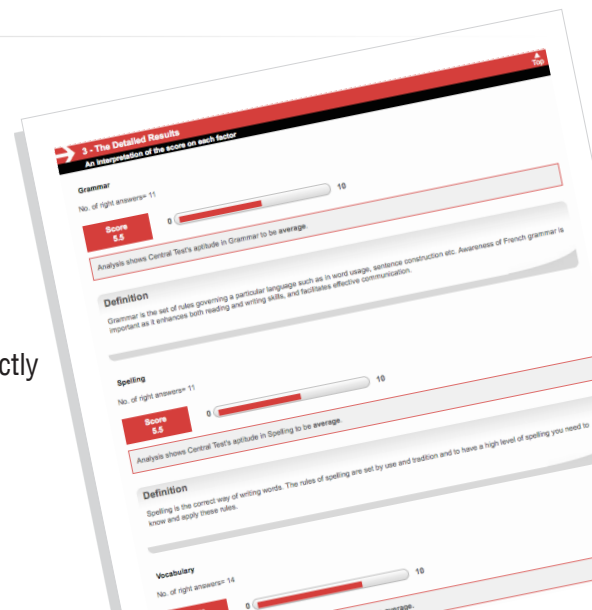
ctly

Top

3 - The Detailed Results

An Interpretation of the score on each factor

Grammar

No. of right answers= 11

Score 5.5

0

10

Analysis shows Central Test's aptitude in Grammar to be average.

Definition

Grammar is the set of rules governing a particular language such as in word usage, sentence construction etc. Awareness of French grammar is important as it enhances both reading and writing skills, and facilitates effective communication.

Spelling

No. of right answers= 11

Score 5.5

0

10

Analysis shows Central Test's aptitude in Spelling to be average.

Definition

Spelling is the correct way of writing words. The rules of spelling are set by use and tradition and to have a high level of spelling you need to know and apply these rules.

Vocabulary

No. of right answers= 14

0

10

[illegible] average.